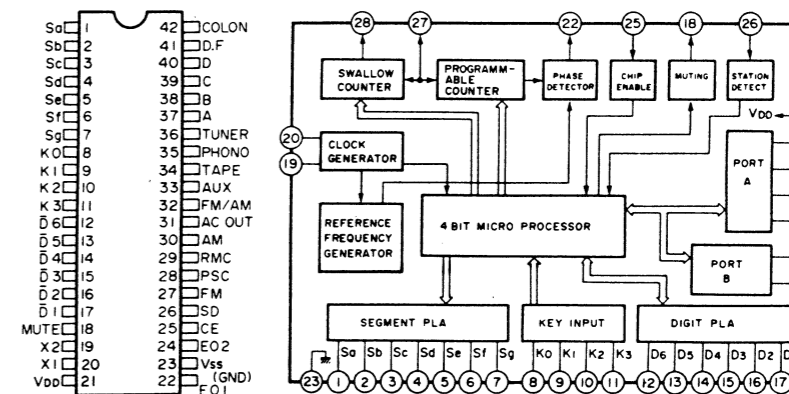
Sa 1
Sb 2
Sc 3
Sd 4
Se 5
Sf 6
Sg 7
K0 8
K1 9
K2 10
K3 11
$\bar{D}$6 12
$\bar{D}$5 13
$\bar{D}$4 14
$\bar{D}$3 15
$\bar{D}$2 16
$\bar{D}$1 17
MUTE 18
X2 19
X1 20
VDD 21

42 COLON
41 D.F
40 D
39 C
38 B
37 A
36 TUNER
35 PHONO
34 TAPE
33 AUX
32 FM/AM
31 AC OUT
30 AM
29 RMC
28 PSC
27 FM
26 SD
25 CE
24 EO2
23 Vss (GND)
22 EO1

28 27 22 25 18 26

SWALLOW COUNTER
PROGRAMM-ABLE COUNTER
PHASE DETECTOR
CHIP ENABLE
MUTING
STATION DETECT
VDD
20
19
CLOCK GENERATOR
PORT A
REFERENCE FREQUENCY GENERATOR
4 BIT MICRO PROCESSOR
PORT B
SEGMENT PLA
KEY INPUT
DIGIT PLA
Sa Sb Sc Sd Se Sf Sg
Ko K1 K2 K3
D6 D5 D4 D3 D2 D
23 1 2 3 4 5 6 7 8 9 10 11 12 13 14 15 16 17